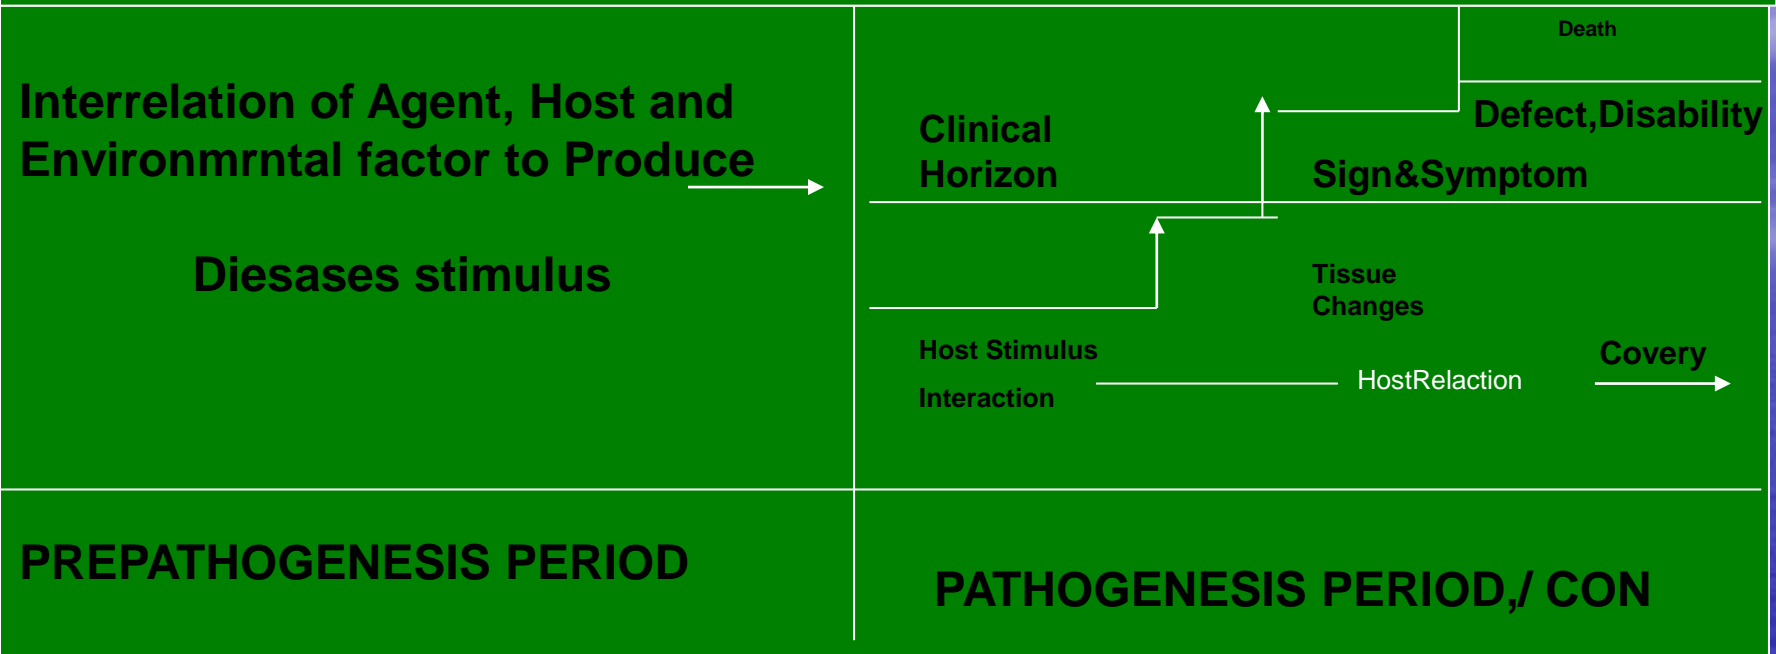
Interrelation of Agent, Host and Environmrntal factor to Produce

Diesases stimulus

Death

Clinical Horizon

Defect,Disability

Sign&Symptom

Tissue Changes

Host Stimulus

Interaction

HostRelaction

Covery

PREPATHOGENESIS PERIOD

PATHOGENESIS PERIOD,/ CON